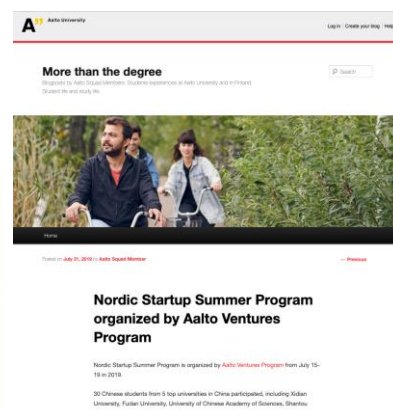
A" Aalto University

Log in | Create your blog | Help

More than the degree

Blogposts by Aalto Squad Members: Students experiences at Aalto University and in Finland. Student life and study life.

Search

Home

Posted on July 21, 2019 by Aalto Squad Member

← Previous

Nordic Startup Summer Program organized by Aalto Ventures Program

Nordic Startup Summer Program is organized by Aalto Ventures Program from July 15-19 in 2019.

30 Chinese students from 5 top universities in China participated, including Xidian University, Fudan University, University of Chinese Academy of Sciences, Shantou